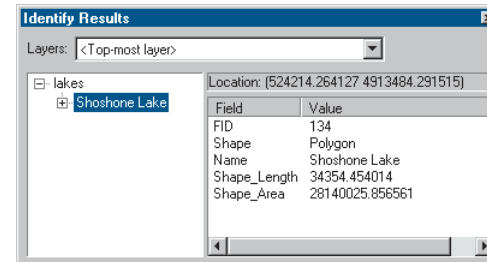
Identify Results

Layers: <Top-most layer>

lakes
Shoshone Lake

Location: (524214.264127 4913484.291515)

| Field | Value |
|---|---|
| FID | 134 |
| Shape | Polygon |
| Name | Shoshone Lake |
| Shape_Length | 34354.454014 |
| Shape_Area | 28140025.856561 |